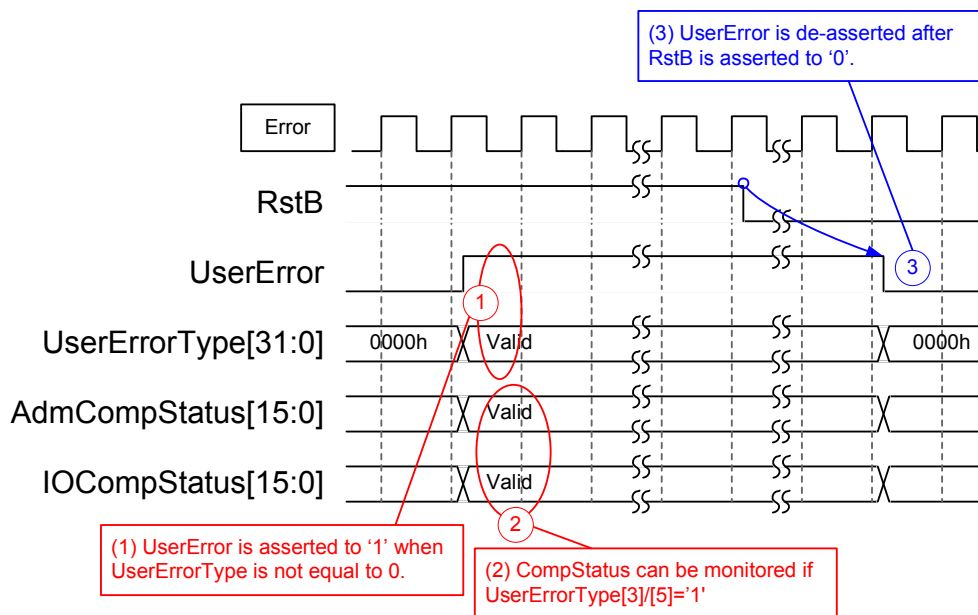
(3) UserError is de-asserted after RstB is asserted to '0'.

Error

RstB

UserError

UserErrorType[31:0]

AdmCompStatus[15:0]

IOCompStatus[15:0]

3

1

0000h

Valid

0000h

Valid

Valid

2

(1) UserError is asserted to '1' when UserErrorType is not equal to 0.

(2) CompStatus can be monitored if UserErrorType[3]/[5]='1'